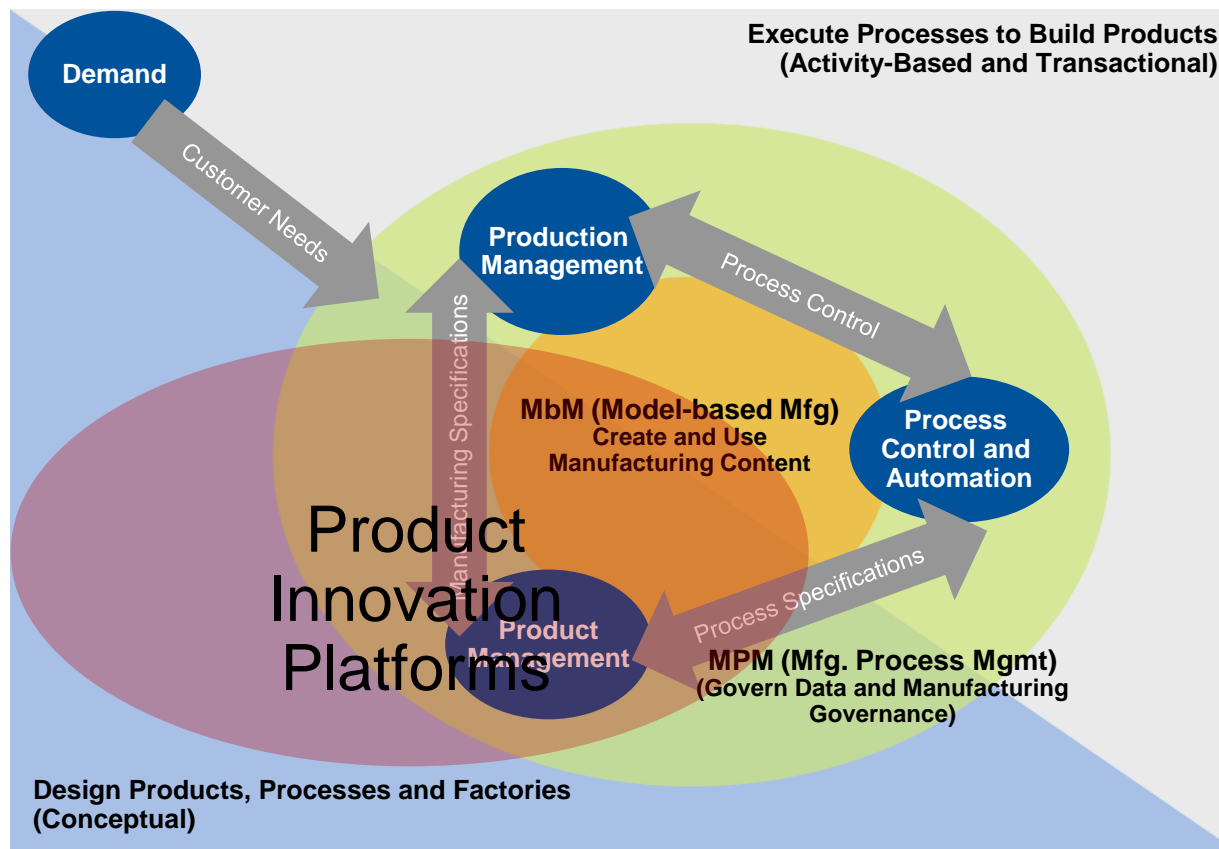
Execute Processes to Build Products (Activity-Based and Transactional)

Demand

Customer Needs

Production Management

Process Control

Manufacturing Specifications

MbM (Model-based Mfg)
Create and Use Manufacturing Content

Process Control and Automation

Product Innovation Platforms

Process Specifications

Product Management

MPM (Mfg. Process Mgmt)
(Govern Data and Manufacturing Governance)

Design Products, Processes and Factories (Conceptual)